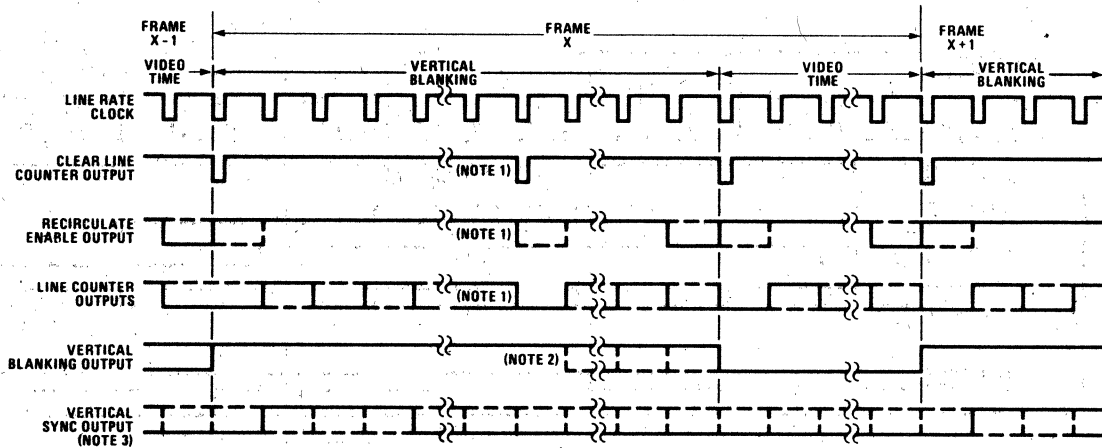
FRAME X - 1

FRAME X

FRAME X + 1

VIDEO TIME

VERTICAL BLANKING

VIDEO TIME

VERTICAL BLANKING

LINE RATE CLOCK

CLEAR LINE COUNTER OUTPUT

(NOTE 1)

RECIRCULATE ENABLE OUTPUT

(NOTE 1)

LINE COUNTER OUTPUTS

(NOTE 1)

VERTICAL BLANKING OUTPUT

(NOTE 2)

VERTICAL SYNC OUTPUT (NOTE 3)